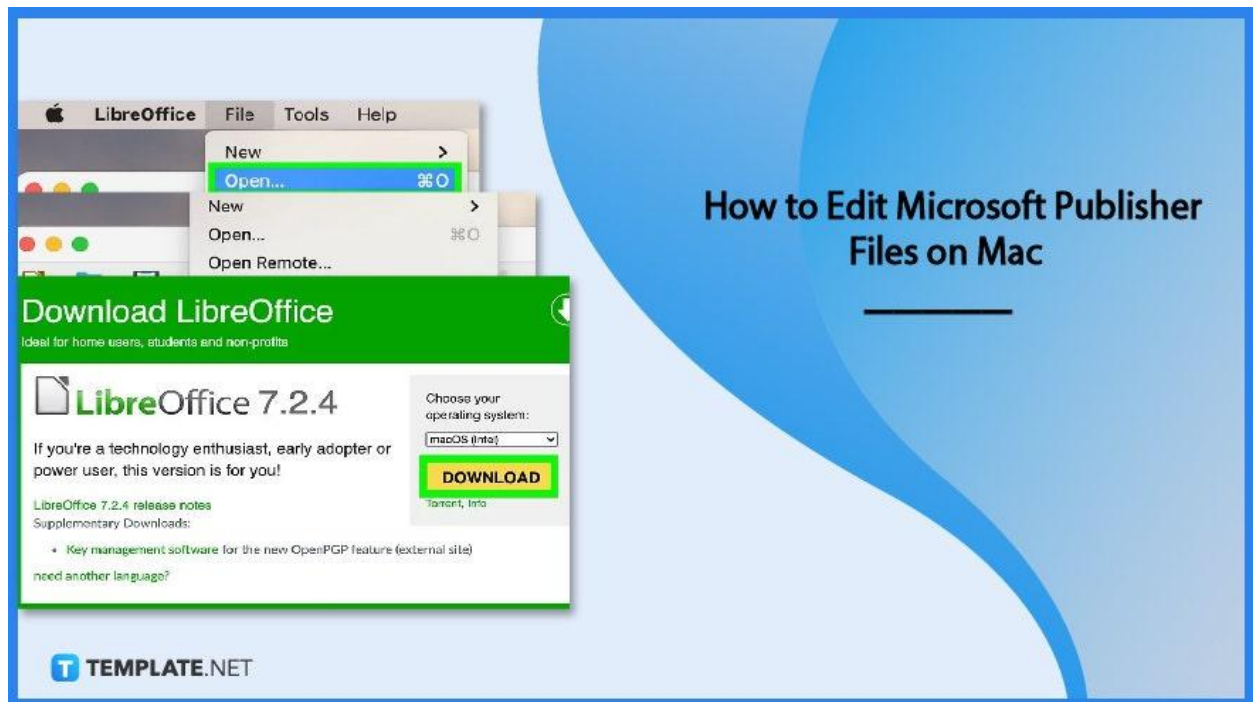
LibreOffice File Tools Help

New >

Open... ⌘O

New >

Open... ⌘O

Open Remote...

Download LibreOffice

Ideal for home users, students and non-profits

LibreOffice 7.2.4

If you're a technology enthusiast, early adopter or power user, this version is for you!

LibreOffice 7.2.4 release notes

Supplementary Downloads:

• Key management software for the new OpenPGP feature (external site)

need another language?

Choose your operating system:

macOS (Intel)

DOWNLOAD

Torrent, Info

How to Edit Microsoft Publisher Files on Mac

TEMPLATE.NET